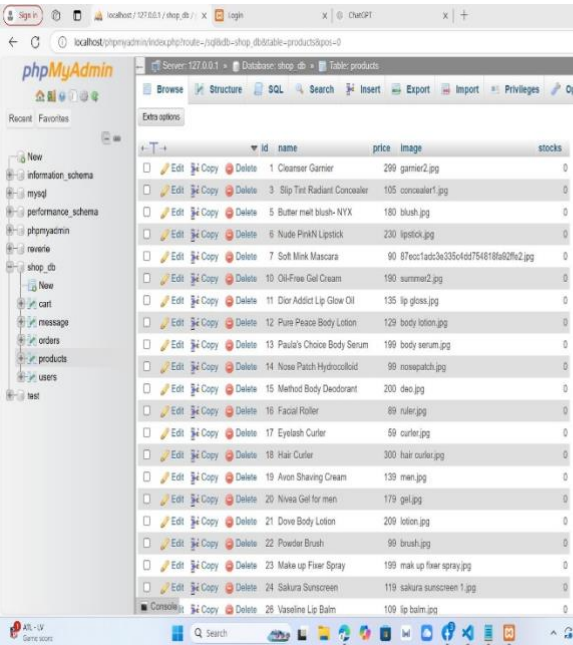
Sign in | localhost / 127.0.0.1 / shop_db / | Login | ChatGPT | +

localhost/phpmyadmin/index.php?route=/sql&db=shop_db&table=products&pos=0

phpMyAdmin

Recent Favorites

New
information_schema
mysql
performance_schema
phpmyadmin
reverie
shop_db
New
cart
message
orders
products
users
test

Server: 127.0.0.1 » Database: shop_db » Table: products

Browse | Structure | SQL | Search | Insert | Export | Import | Privileges | Op

Extra options

| | id | name | price | image | stocks |
|---|---|---|---|---|---|
| Edit Copy Delete | 1 | Cleanser Garnier | 299 | garnier2.jpg | 0 |
| Edit Copy Delete | 3 | Slip Tint Radiant Concealer | 105 | concealer1.jpg | 0 |
| Edit Copy Delete | 5 | Butter melt blush- NYX | 180 | blush.jpg | 0 |
| Edit Copy Delete | 6 | Nude PinkN Lipstick | 230 | lipstick.jpg | 0 |
| Edit Copy Delete | 7 | Soft Mink Mascara | 90 | 87ecc1adc3e335c4dd754818fa92ffe2.jpg | 0 |
| Edit Copy Delete | 10 | Oil-Free Gel Cream | 190 | summer2.jpg | 0 |
| Edit Copy Delete | 11 | Dior Addict Lip Glow Oil | 135 | lip gloss.jpg | 0 |
| Edit Copy Delete | 12 | Pure Peace Body Lotion | 129 | body lotion.jpg | 0 |
| Edit Copy Delete | 13 | Paula's Choice Body Serum | 199 | body serum.jpg | 0 |
| Edit Copy Delete | 14 | Nose Patch Hydrocolloid | 99 | nosepatch.jpg | 0 |
| Edit Copy Delete | 15 | Method Body Deodorant | 200 | deo.jpg | 0 |
| Edit Copy Delete | 16 | Facial Roller | 89 | ruler.jpg | 0 |
| Edit Copy Delete | 17 | Eyelash Curler | 59 | curler.jpg | 0 |
| Edit Copy Delete | 18 | Hair Curler | 300 | hair curler.jpg | 0 |
| Edit Copy Delete | 19 | Avon Shaving Cream | 139 | men.jpg | 0 |
| Edit Copy Delete | 20 | Nivea Gel for men | 179 | gel.jpg | 0 |
| Edit Copy Delete | 21 | Dove Body Lotion | 209 | lotion.jpg | 0 |
| Edit Copy Delete | 22 | Powder Brush | 99 | brush.jpg | 0 |
| Edit Copy Delete | 23 | Make up Fixer Spray | 199 | mak up fixer spray.jpg | 0 |
| Edit Copy Delete | 25 | Sakura Sunscreen | 119 | sakura sunscreen 1.jpg | 0 |
| Edit Copy Delete | 26 | Vaseline Lip Balm | 109 | lip balm.jpg | 0 |

Console

ATL - LV
Game score

Search